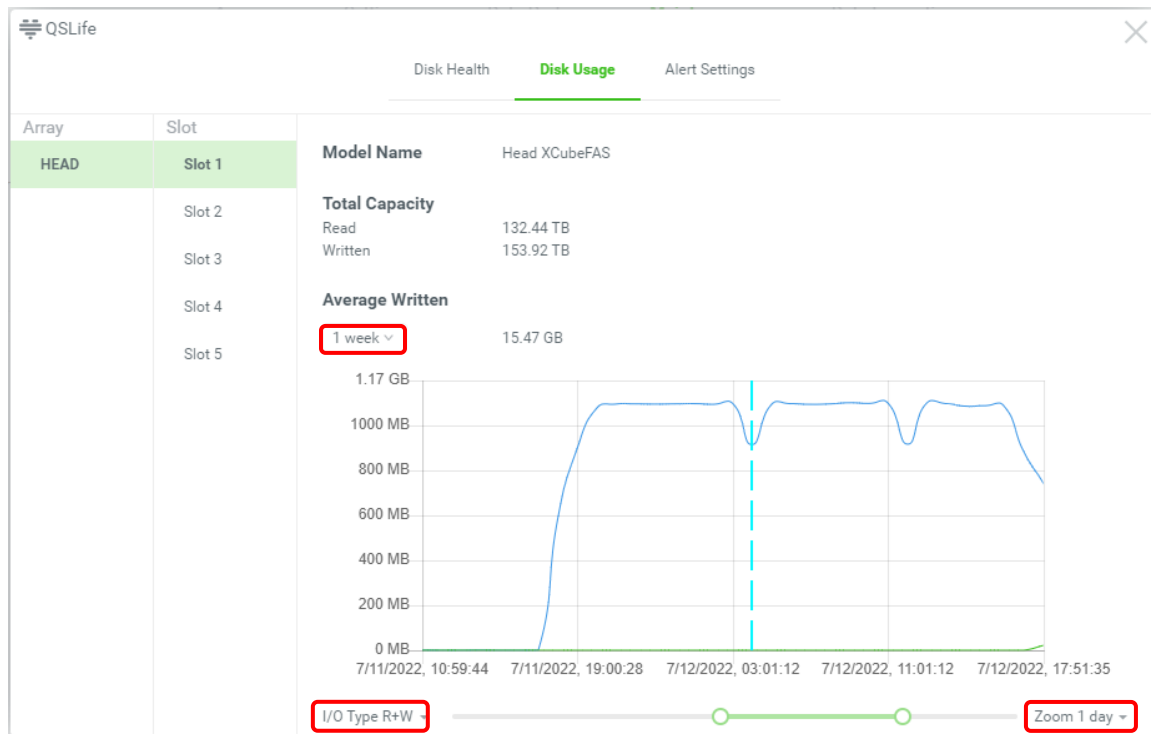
QSLife

Disk Health
Disk Usage
Alert Settings

Array
Slot

HEAD
Slot 1
Slot 2
Slot 3
Slot 4
Slot 5

Model Name
Head XCubeFAS

Total Capacity
Read
132.44 TB
Written
153.92 TB

Average Written
1 week
15.47 GB

1.17 GB
1000 MB
800 MB
600 MB
400 MB
200 MB
0 MB
7/11/2022, 10:59:44
7/11/2022, 19:00:28
7/12/2022, 03:01:12
7/12/2022, 11:01:12
7/12/2022, 17:51:35

I/O Type R+W
Zoom 1 day